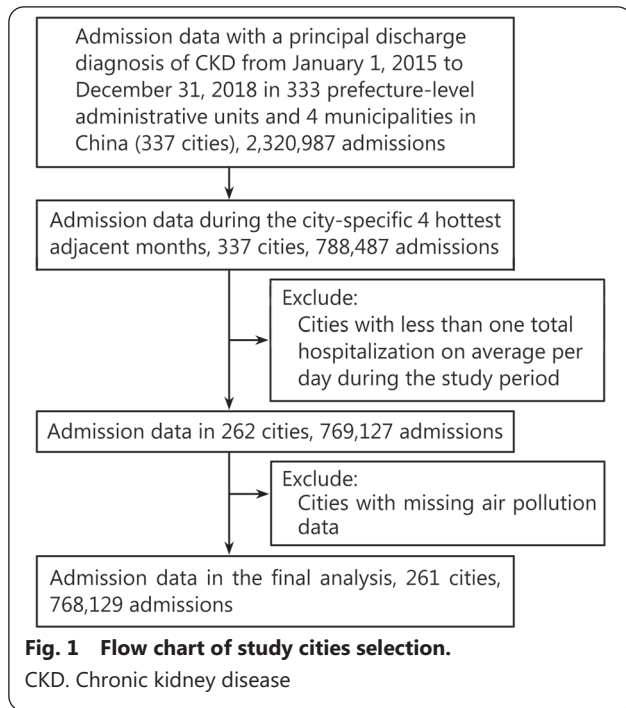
Admission data with a principal discharge diagnosis of CKD from January 1, 2015 to December 31, 2018 in 333 prefecture-level administrative units and 4 municipalities in China (337 cities), 2,320,987 admissions

Admission data during the city-specific 4 hottest adjacent months, 337 cities, 788,487 admissions

Exclude:
Cities with less than one total hospitalization on average per day during the study period

Admission data in 262 cities, 769,127 admissions

Exclude:
Cities with missing air pollution data

Admission data in the final analysis, 261 cities, 768,129 admissions

Fig. 1 Flow chart of study cities selection.
CKD. Chronic kidney disease